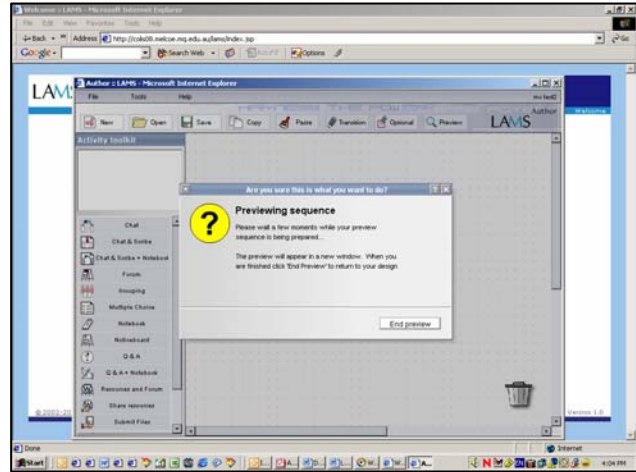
Welcome :: LAMS - Microsoft Internet Explorer

File Edit View Favorites Tools Help

Back Address http://coiks00.melcoe.mq.edu.au/lams/index.jsp Go

Google Search Web Options

LAMS

Welcome

Author :: LAMS - Microsoft Internet Explorer

File Tools Help

Author

New Open Save Copy Paste Transition Optional Preview LAMS

Activity toolkit

Chat

Chat & Scribe

Chat & Scribe + Notebook

Forum

Grouping

Multiple Choice

Notebook

Noticeboard

Q & A

Q & A + Notebook

Resources and Forum

Share resources

Submit Files

Are you sure this is what you want to do?

Previewing sequence

Please wait a few moments while your preview sequence is being prepared...

The preview will appear in a new window. When you are finished click 'End Preview' to return to your design.

End preview

© 2002-2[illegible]

Version 1.0

Done

Internet

Start

4:04 PM